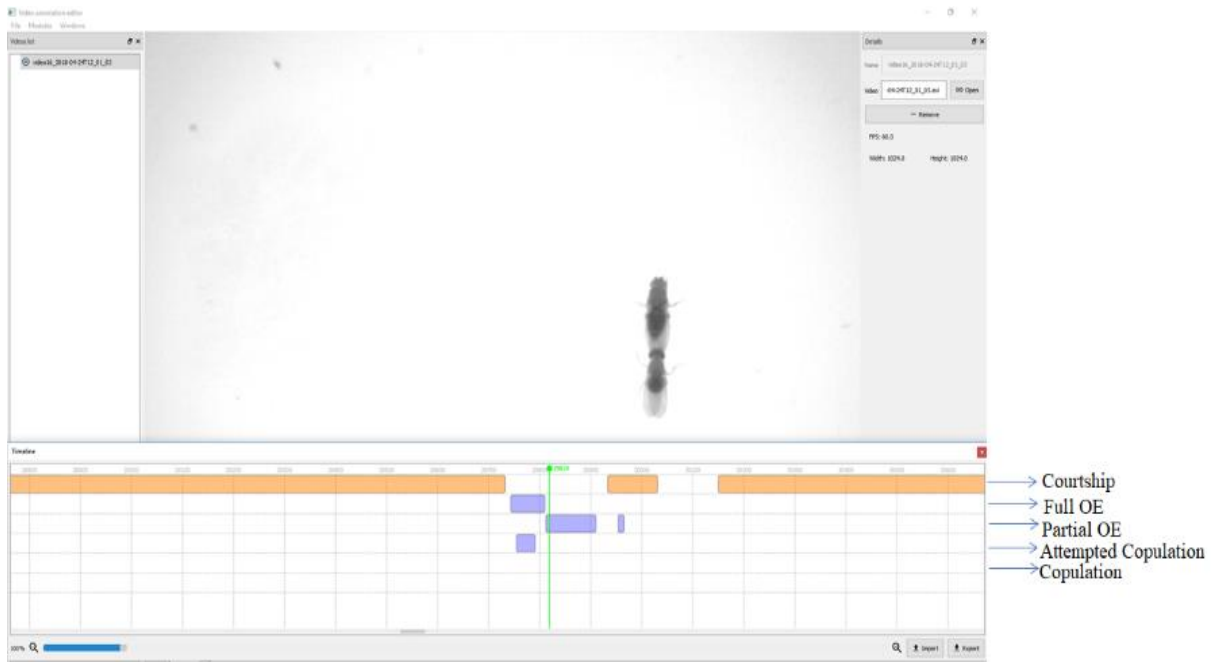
Video annotation editor
File Modules Windows

Videos list
video16_2018-09-24T12_01_03

Details
Name video16_2018-09-24T12_01_03
Video -09-24T12_01_03.avi Open
— Remove
FPS: 60.0
Width: 1024.0 Height: 1024.0

Timeline

100%
Import Export

Courtship
Full OE
Partial OE
Attempted Copulation
Copulation